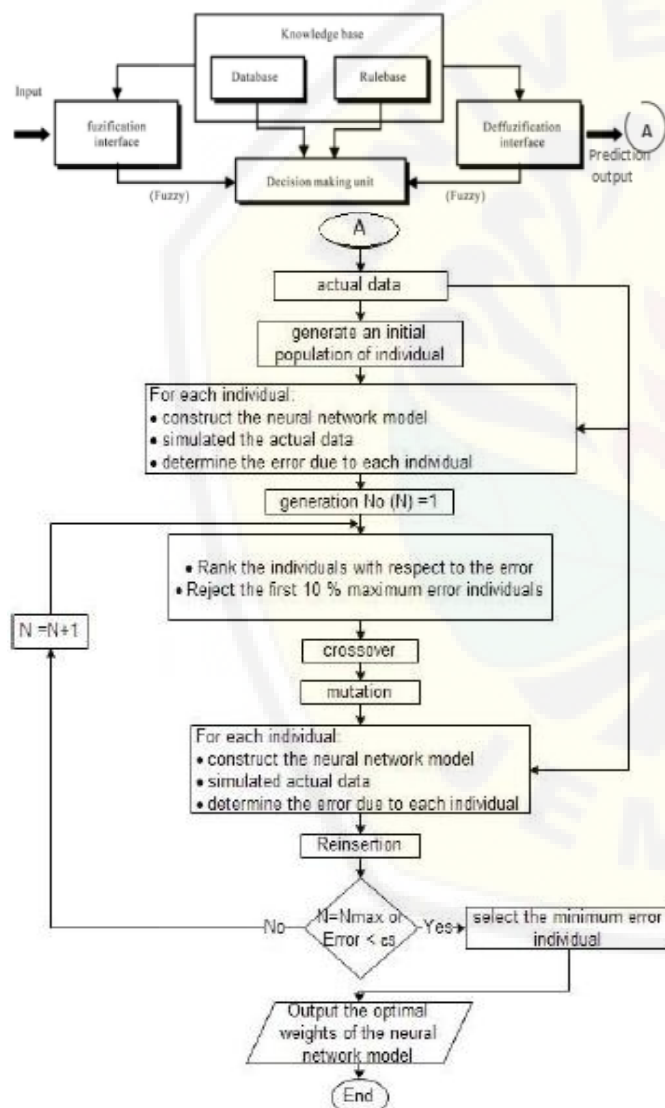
Knowledge base

Database

Rulebase

Input

fuzification interface

Deffuzification interface

A

Prediction output

(Fuzzy)

Decision making unit

(Fuzzy)

A

actual data

generate an initial population of individual

For each individual:
• construct the neural network model
• simulated the actual data
• determine the error due to each individual

generation No (N) =1

• Rank the individuals with respect to the error
• Reject the first 10 % maximum error individuals

N =N+1

crossover

mutation

For each individual:
• construct the neural network model
• simulated actual data
• determine the error due to each individual

Reinsertion

No

N=Nmax or Error < es

Yes

select the minimum error individual

Output the optimal weights of the neural network model

End